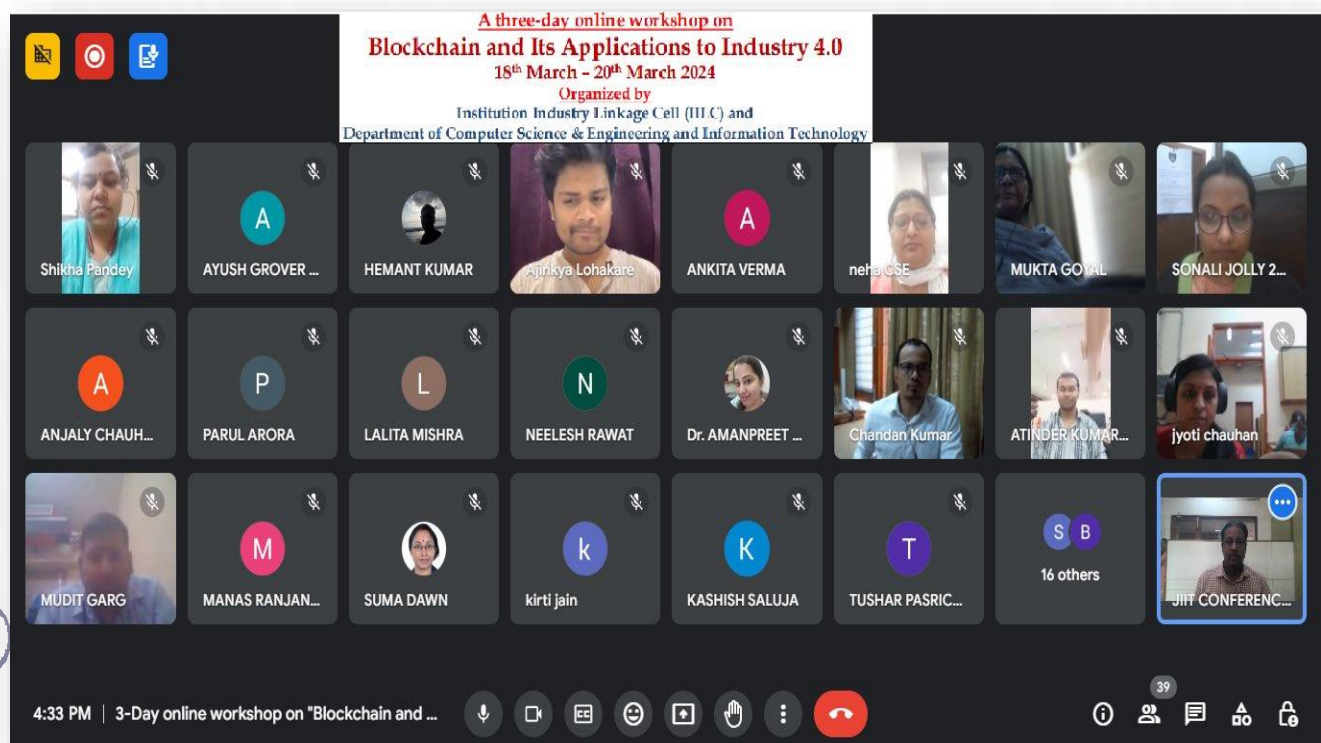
A three-day online workshop on
Blockchain and Its Applications to Industry 4.0
$18^{th}$ March – $20^{th}$ March 2024
Organized by
Institution Industry Linkage Cell (IILC) and
Department of Computer Science & Engineering and Information Technology

Shikha Pandey
A
AYUSH GROVER ...
HEMANT KUMAR
Ajinkya Lohakare
A
ANKITA VERMA
neha CSE
MUKTA GOYAL
SONALI JOLLY 2...

A
ANJALY CHAUH...
P
PARUL ARORA
L
LALITA MISHRA
N
NEELESH RAWAT
Dr. AMANPREET ...
Chandan Kumar
ATINDER KUMAR...
jyoti chauhan

MUDIT GARG
M
MANAS RANJAN...
SUMA DAWN
k
kirti jain
K
KASHISH SALUJA
T
TUSHAR PASRIC...
S B
16 others
JIIT CONFERENC...

4:33 PM | 3-Day online workshop on "Blockchain and ...
39